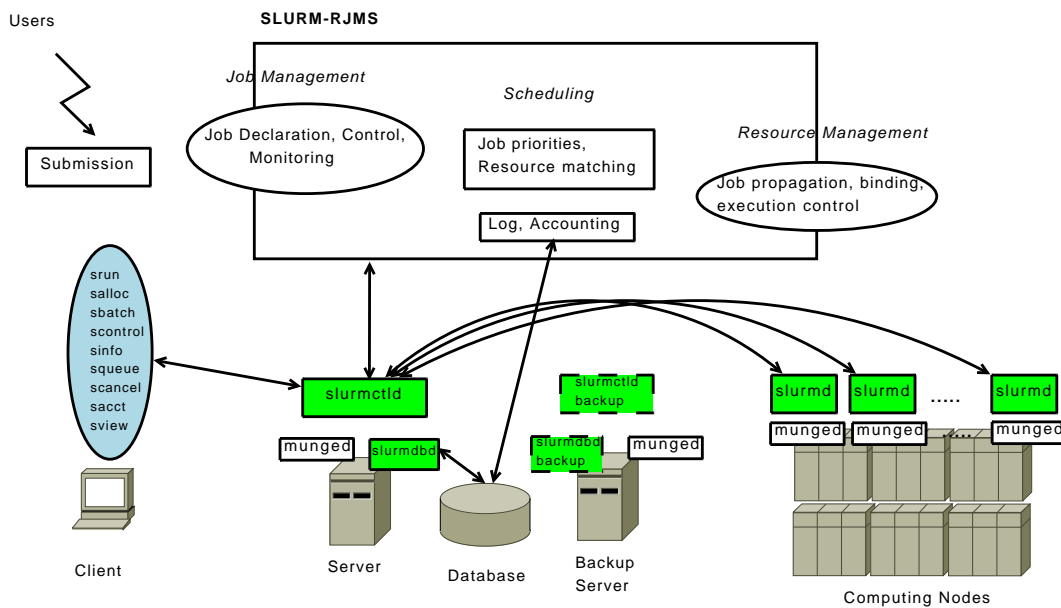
Users

SLURM-RJMS

Job Management

Scheduling

Resource Management

Submission

Job Declaration, Control, Monitoring

Job priorities, Resource matching

Job propagation, binding, execution control

Log, Accounting

srun
salloc
sbatch
scontrol
sinfo
squeue
scancel
sacct
sview

slurmctld

slurmctld backup

slurmd

slurmd

.....

slurmd

munged

slurmdbd

slurmdbd backup

munged

munged

munged

.....

munged

Client

Server

Database

Backup Server

Computing Nodes